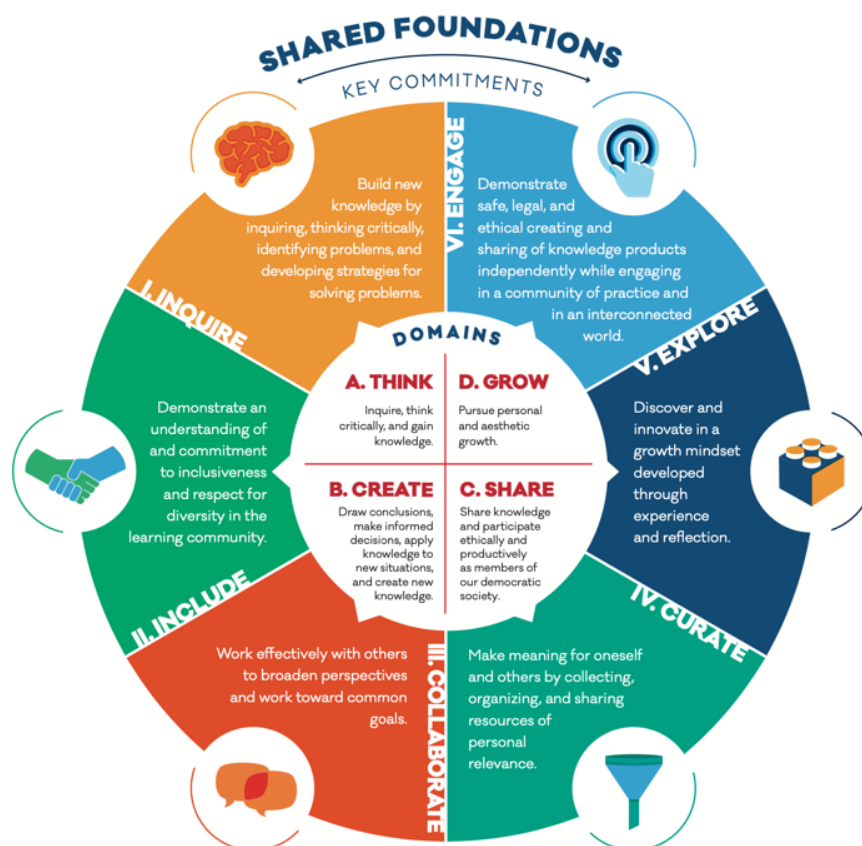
SHARED FOUNDATIONS

KEY COMMITMENTS

I. INQUIRE

Build new knowledge by inquiring, thinking critically, identifying problems, and developing strategies for solving problems.

VI. ENGAGE

Demonstrate safe, legal, and ethical creating and sharing of knowledge products independently while engaging in a community of practice and in an interconnected world.

V. EXPLORE

Discover and innovate in a growth mindset developed through experience and reflection.

IV. CURATE

Make meaning for oneself and others by collecting, organizing, and sharing resources of personal relevance.

III. COLLABORATE

Work effectively with others to broaden perspectives and work toward common goals.

II. INCLUDE

Demonstrate an understanding of and commitment to inclusiveness and respect for diversity in the learning community.

DOMAINS

A. THINK

Inquire, think critically, and gain knowledge.

D. GROW

Pursue personal and aesthetic growth.

B. CREATE

Draw conclusions, make informed decisions, apply knowledge to new situations, and create new knowledge.

C. SHARE

Share knowledge and participate ethically and productively as members of our democratic society.